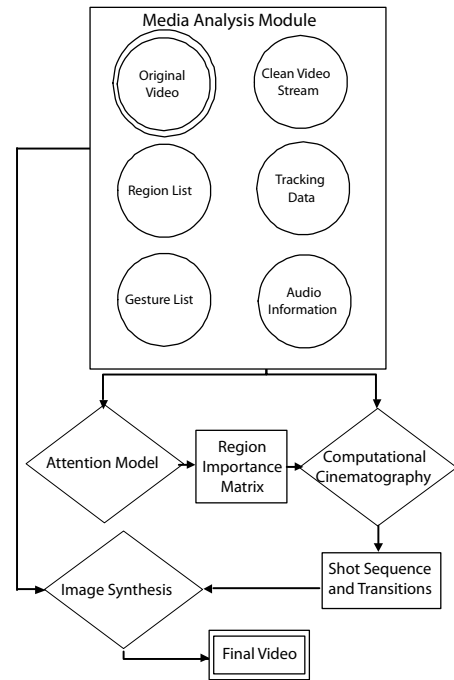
Media Analysis Module

Original Video

Clean Video Stream

Region List

Tracking Data

Gesture List

Audio Information

Attention Model

Region Importance Matrix

Computational Cinematography

Shot Sequence and Transitions

Image Synthesis

Final Video